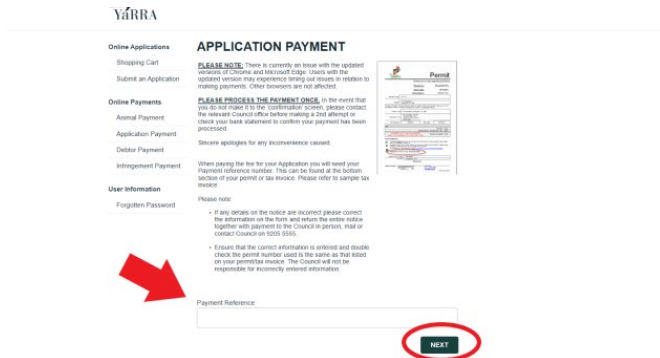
YARRA

Online Applications
Shopping Cart
Submit an Application

Online Payments
Animal Payment
Application Payment
Debtor Payment
Infringement Payment

User Information
Forgotten Password

APPLICATION PAYMENT

PLEASE NOTE: There is currently an issue with the updated versions of Chrome and Microsoft Edge. Users with the updated version may experience timing out issues in relation to making payments. Other browsers are not affected.

PLEASE PROCESS THE PAYMENT ONCE. In the event that you do not make it to the 'confirmation' screen, please contact the relevant Council office before making a 2nd attempt or check your bank statement to confirm your payment has been processed.

Sincere apologies for any inconvenience caused.

When paying the fee for your Application you will need your Payment reference number. This can be found at the bottom section of your permit or tax invoice. Please refer to sample tax invoice

Please note:

• If any details on the notice are incorrect please correct the information on the form and return the entire notice together with payment to the Council in person, mail or contact Council on 9205 5555.

• Ensure that the correct information is entered and double check the permit number used is the same as that listed on your permit/tax invoice. The Council will not be responsible for incorrectly entered information.

Permit

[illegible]

Payment Reference

NEXT